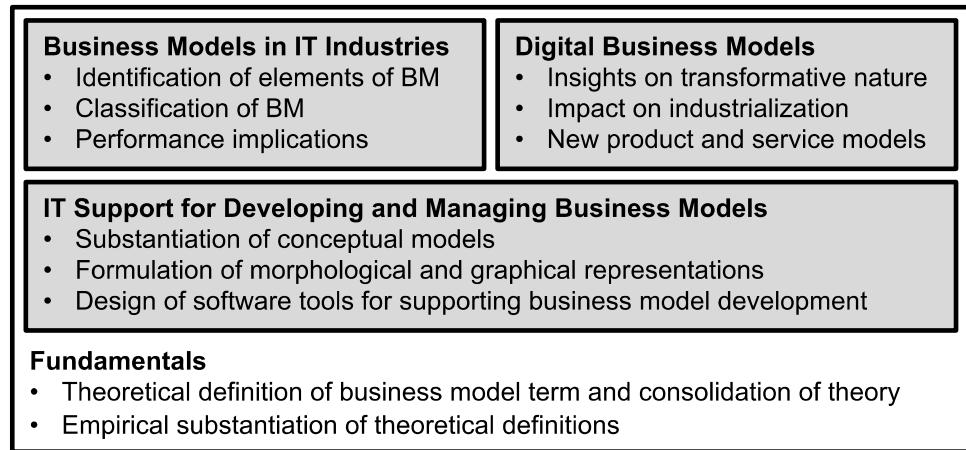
**Business Models in IT Industries**
- Identification of elements of BM
- Classification of BM
- Performance implications

**Digital Business Models**
- Insights on transformative nature
- Impact on industrialization
- New product and service models

**IT Support for Developing and Managing Business Models**
- Substantiation of conceptual models
- Formulation of morphological and graphical representations
- Design of software tools for supporting business model development

**Fundamentals**
- Theoretical definition of business model term and consolidation of theory
- Empirical substantiation of theoretical definitions